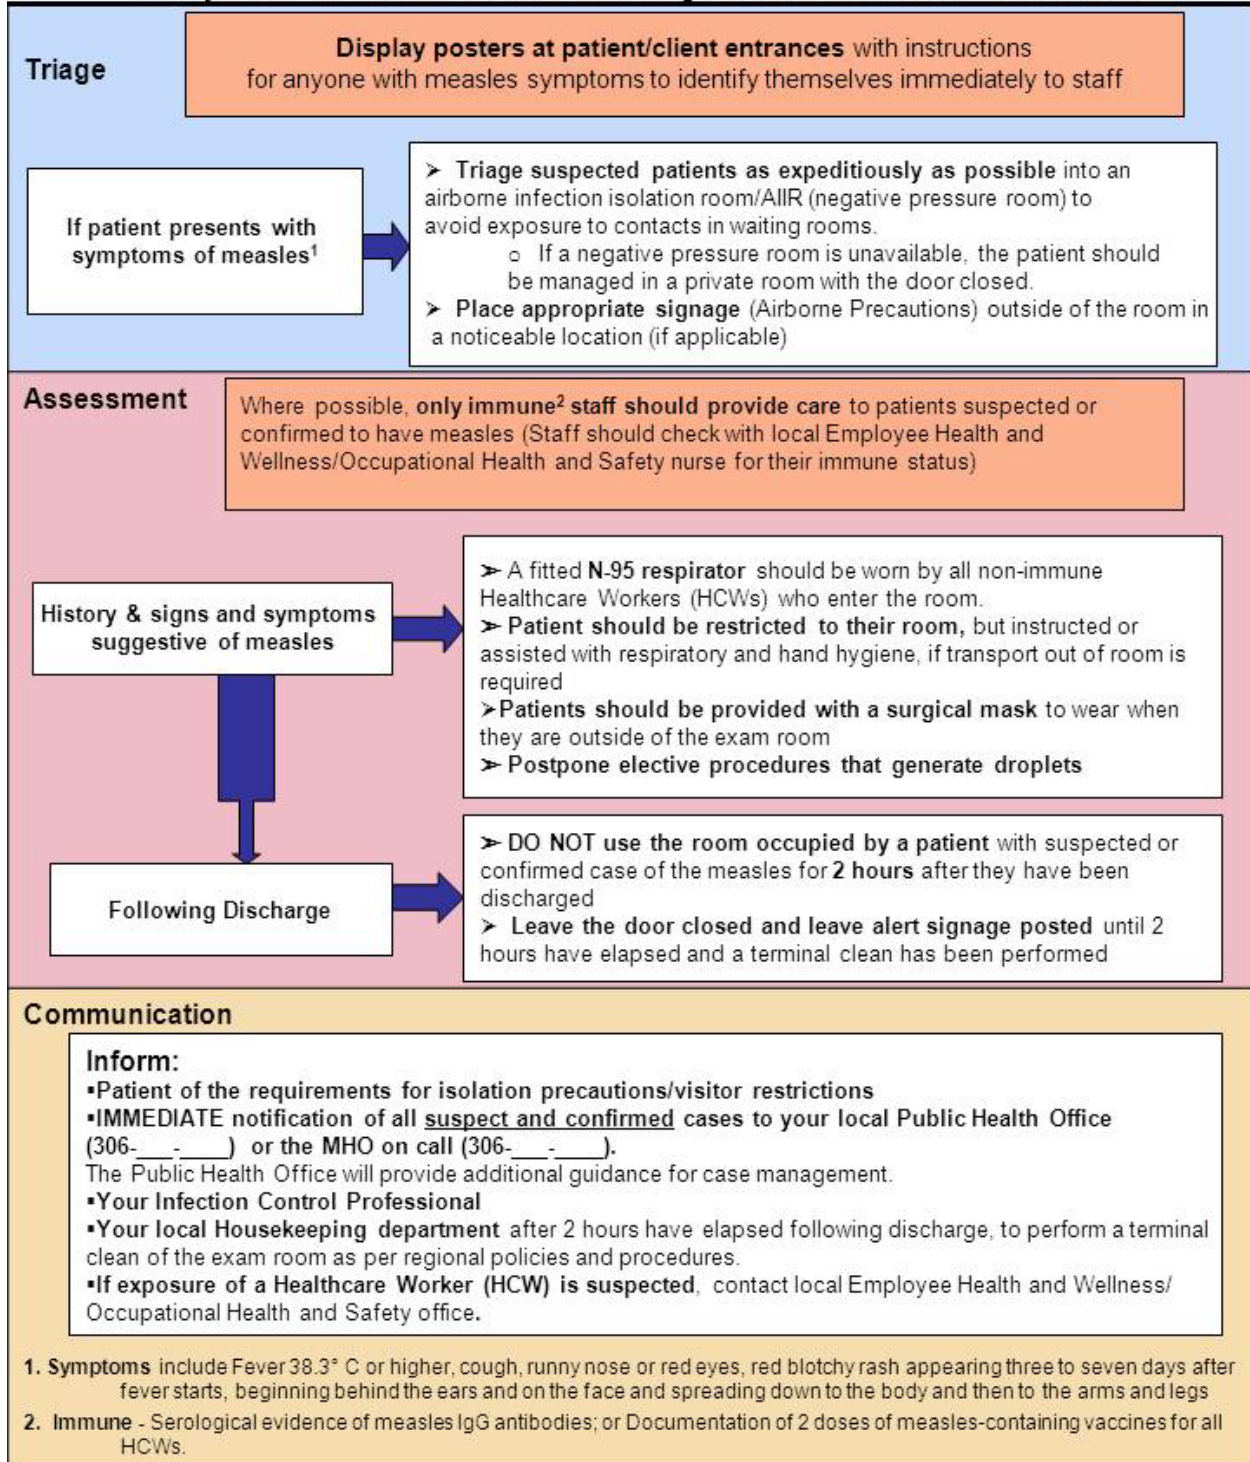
Triage

Display posters at patient/client entrances with instructions for anyone with measles symptoms to identify themselves immediately to staff

If patient presents with symptoms of measles$^1$

➢ Triage suspected patients as expeditiously as possible into an airborne infection isolation room/AIIR (negative pressure room) to avoid exposure to contacts in waiting rooms.
o If a negative pressure room is unavailable, the patient should be managed in a private room with the door closed.
➢ Place appropriate signage (Airborne Precautions) outside of the room in a noticeable location (if applicable)

Assessment

Where possible, only immune$^2$ staff should provide care to patients suspected or confirmed to have measles (Staff should check with local Employee Health and Wellness/Occupational Health and Safety nurse for their immune status)

History & signs and symptoms suggestive of measles

➢ A fitted N-95 respirator should be worn by all non-immune Healthcare Workers (HCWs) who enter the room.
➢ Patient should be restricted to their room, but instructed or assisted with respiratory and hand hygiene, if transport out of room is required
➢ Patients should be provided with a surgical mask to wear when they are outside of the exam room
➢ Postpone elective procedures that generate droplets

Following Discharge

➢ DO NOT use the room occupied by a patient with suspected or confirmed case of the measles for 2 hours after they have been discharged
➢ Leave the door closed and leave alert signage posted until 2 hours have elapsed and a terminal clean has been performed

Communication

Inform:
▪Patient of the requirements for isolation precautions/visitor restrictions
▪IMMEDIATE notification of all suspect and confirmed cases to your local Public Health Office (306-___-____) or the MHO on call (306-___-____).
The Public Health Office will provide additional guidance for case management.
▪Your Infection Control Professional
▪Your local Housekeeping department after 2 hours have elapsed following discharge, to perform a terminal clean of the exam room as per regional policies and procedures.
▪If exposure of a Healthcare Worker (HCW) is suspected, contact local Employee Health and Wellness/ Occupational Health and Safety office.

1. Symptoms include Fever 38.3° C or higher, cough, runny nose or red eyes, red blotchy rash appearing three to seven days after fever starts, beginning behind the ears and on the face and spreading down to the body and then to the arms and legs
2. Immune - Serological evidence of measles IgG antibodies; or Documentation of 2 doses of measles-containing vaccines for all HCWs.